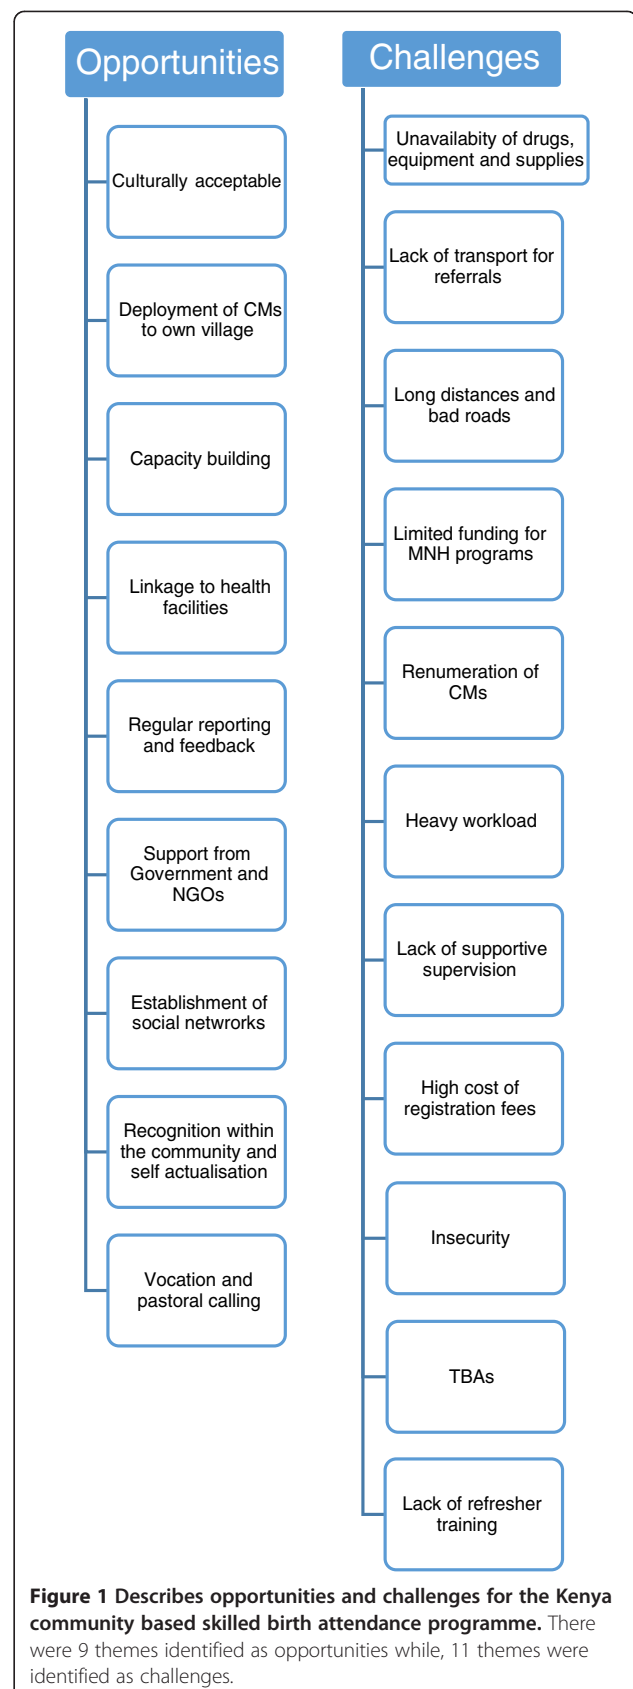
Opportunities

Culturally acceptable

Deployment of CMs to own village

Capacity building

Linkage to health facilities

Regular reporting and feedback

Support from Government and NGOs

Establishment of social netwroks

Recognition within the community and self actualisation

Vocation and pastoral calling

Challenges

Unavailabity of drugs, equipment and supplies

Lack of transport for referrals

Long distances and bad roads

Limited funding for MNH programs

Renumeration of CMs

Heavy workload

Lack of supportive supervision

High cost of registration fees

Insecurity

TBAs

Lack of refresher training

**Figure 1 Describes opportunities and challenges for the Kenya community based skilled birth attendance programme.** There were 9 themes identified as opportunities while, 11 themes were identified as challenges.